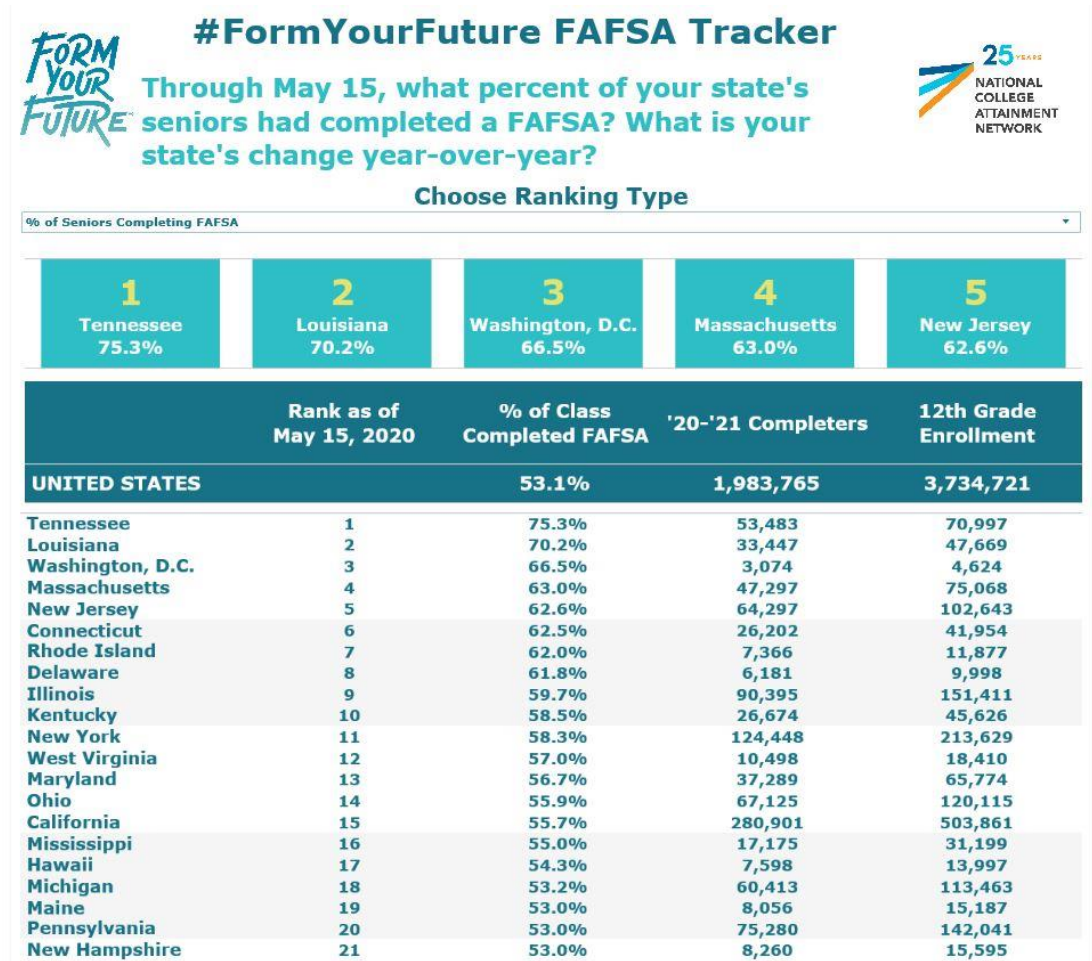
FORM YOUR FUTURE

#FormYourFuture FAFSA Tracker

Through May 15, what percent of your state's seniors had completed a FAFSA? What is your state's change year-over-year?

25 YEARS NATIONAL COLLEGE ATTAINMENT NETWORK

Choose Ranking Type

% of Seniors Completing FAFSA

1 Tennessee 75.3%

2 Louisiana 70.2%

3 Washington, D.C. 66.5%

4 Massachusetts 63.0%

5 New Jersey 62.6%

| | Rank as of May 15, 2020 | % of Class Completed FAFSA | '20-'21 Completers | 12th Grade Enrollment |
|---|---|---|---|---|
| UNITED STATES | | 53.1% | 1,983,765 | 3,734,721 |
| Tennessee | 1 | 75.3% | 53,483 | 70,997 |
| Louisiana | 2 | 70.2% | 33,447 | 47,669 |
| Washington, D.C. | 3 | 66.5% | 3,074 | 4,624 |
| Massachusetts | 4 | 63.0% | 47,297 | 75,068 |
| New Jersey | 5 | 62.6% | 64,297 | 102,643 |
| Connecticut | 6 | 62.5% | 26,202 | 41,954 |
| Rhode Island | 7 | 62.0% | 7,366 | 11,877 |
| Delaware | 8 | 61.8% | 6,181 | 9,998 |
| Illinois | 9 | 59.7% | 90,395 | 151,411 |
| Kentucky | 10 | 58.5% | 26,674 | 45,626 |
| New York | 11 | 58.3% | 124,448 | 213,629 |
| West Virginia | 12 | 57.0% | 10,498 | 18,410 |
| Maryland | 13 | 56.7% | 37,289 | 65,774 |
| Ohio | 14 | 55.9% | 67,125 | 120,115 |
| California | 15 | 55.7% | 280,901 | 503,861 |
| Mississippi | 16 | 55.0% | 17,175 | 31,199 |
| Hawaii | 17 | 54.3% | 7,598 | 13,997 |
| Michigan | 18 | 53.2% | 60,413 | 113,463 |
| Maine | 19 | 53.0% | 8,056 | 15,187 |
| Pennsylvania | 20 | 53.0% | 75,280 | 142,041 |
| New Hampshire | 21 | 53.0% | 8,260 | 15,595 |